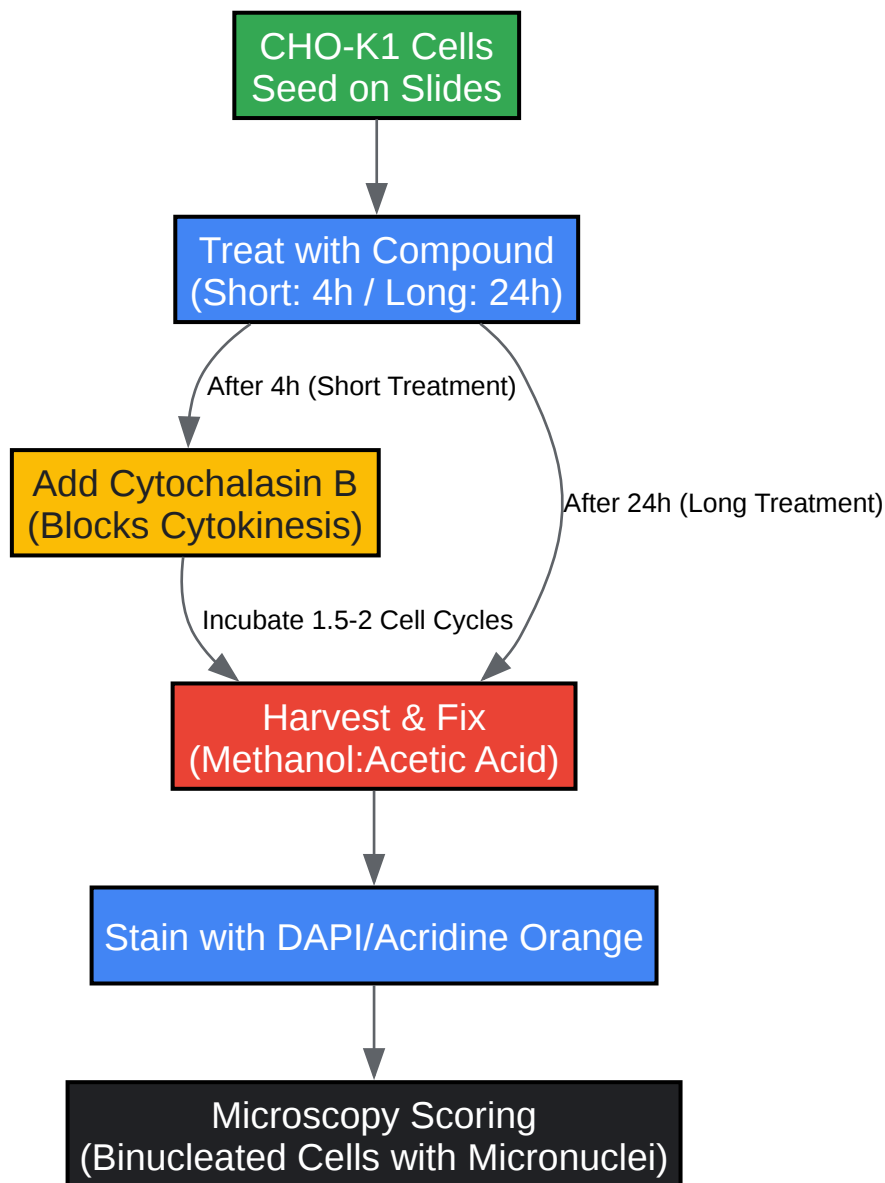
CHO-K1 Cells
Seed on Slides

Treat with Compound
(Short: 4h / Long: 24h)

After 4h (Short Treatment)

After 24h (Long Treatment)

Add Cytochalasin B
(Blocks Cytokinesis)

Incubate 1.5-2 Cell Cycles

Harvest & Fix
(Methanol:Acetic Acid)

Stain with DAPI/Acridine Orange

Microscopy Scoring
(Binucleated Cells with Micronuclei)